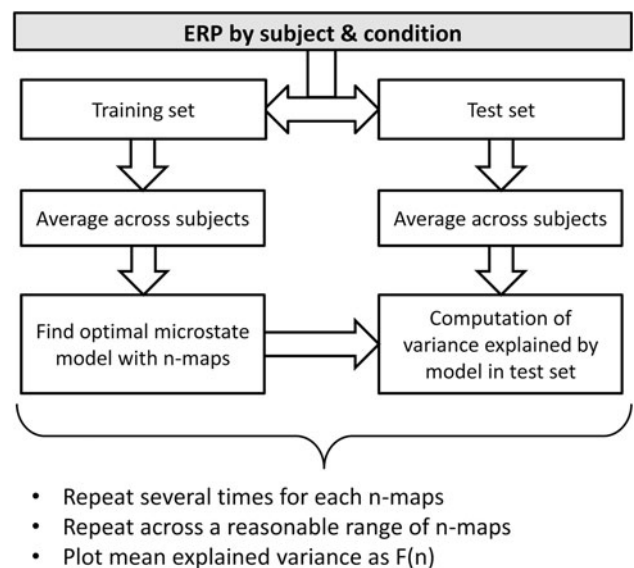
ERP by subject & condition

Training set

Test set

Average across subjects

Average across subjects

Find optimal microstate model with n-maps

Computation of variance explained by model in test set

- Repeat several times for each n-maps
- Repeat across a reasonable range of n-maps
- Plot mean explained variance as F(n)